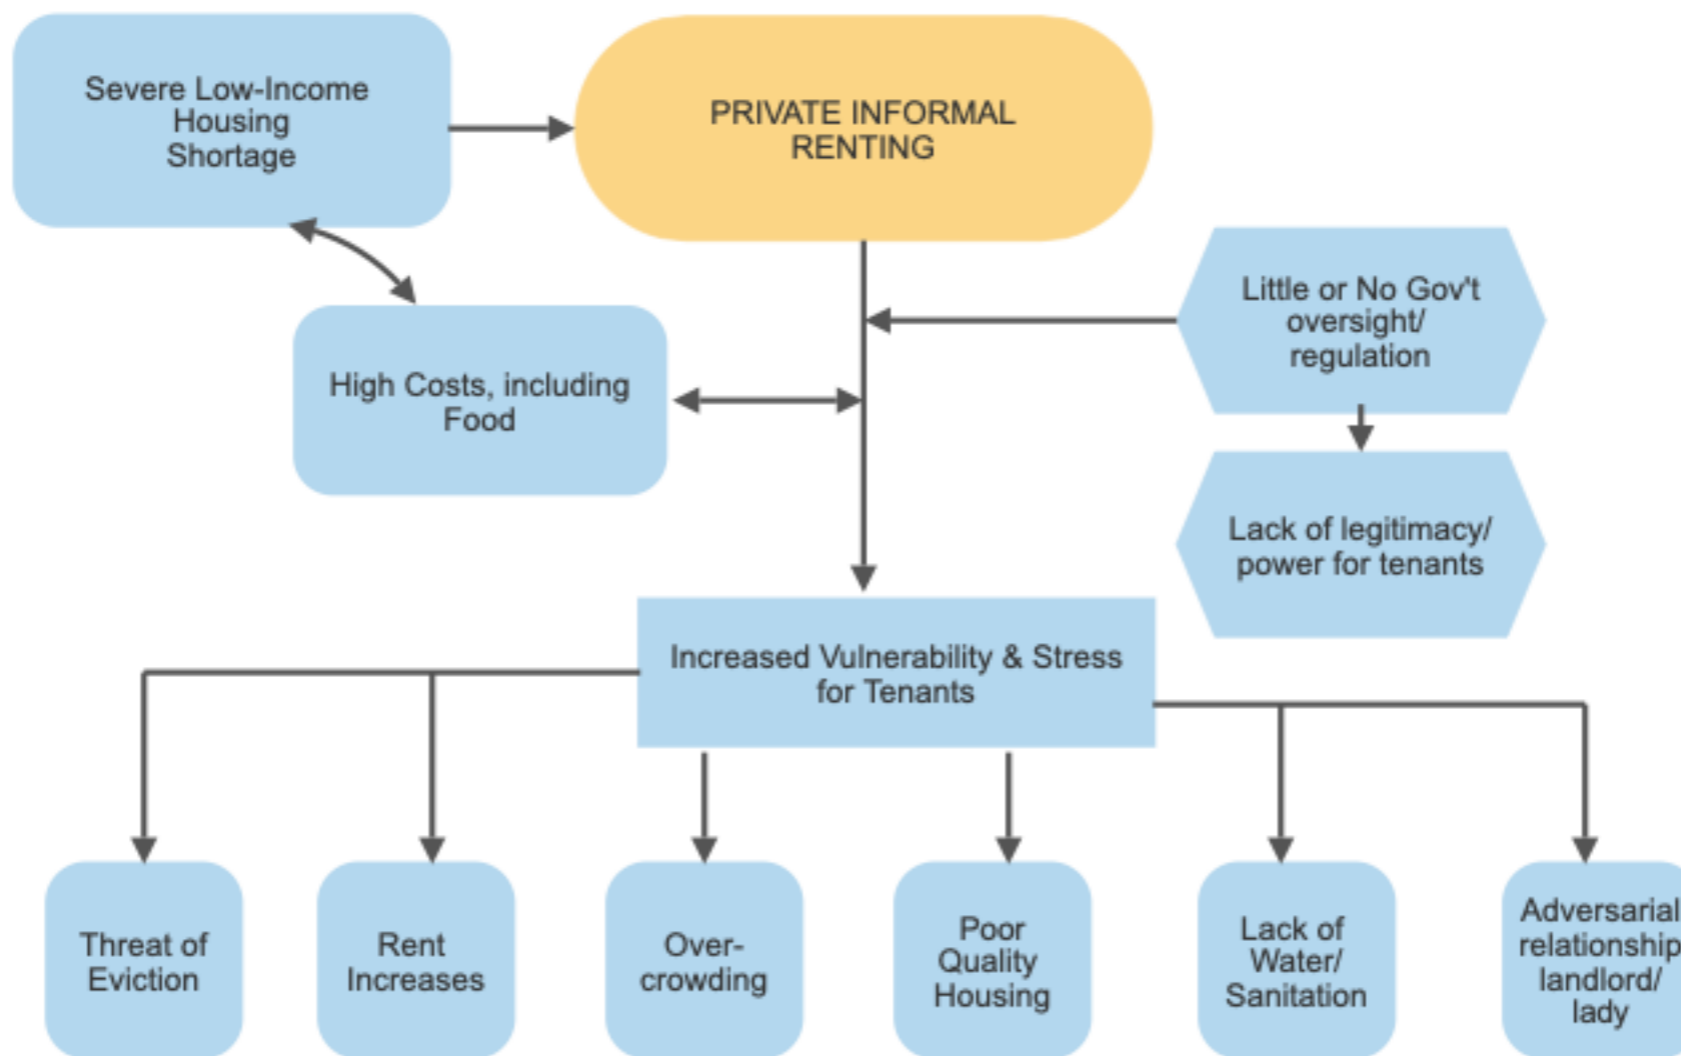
Severe Low-Income Housing Shortage

PRIVATE INFORMAL RENTING

Little or No Gov't oversight/ regulation

High Costs, including Food

Lack of legitimacy/ power for tenants

Increased Vulnerability & Stress for Tenants

Threat of Eviction

Rent Increases

Over-crowding

Poor Quality Housing

Lack of Water/ Sanitation

Adversarial relationship landlord/ lady